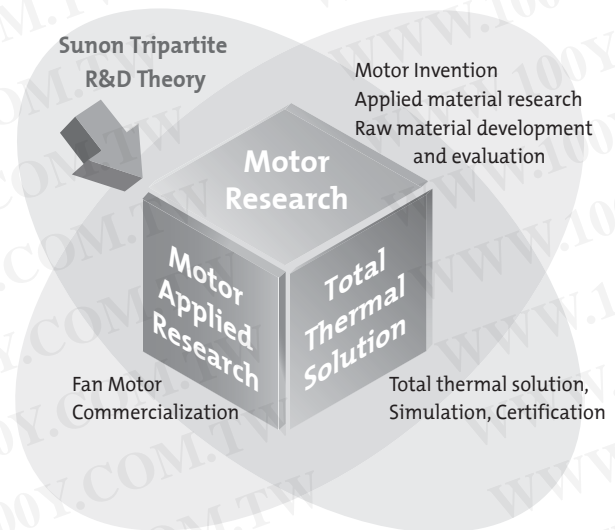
Sunon Tripartite R&D Theory

Motor Invention
Applied material research
Raw material development and evaluation

Motor Research

Motor Applied Research

Total Thermal Solution

Fan Motor Commercialization

Total thermal solution, Simulation, Certification

WWW.100Y.COM.TW